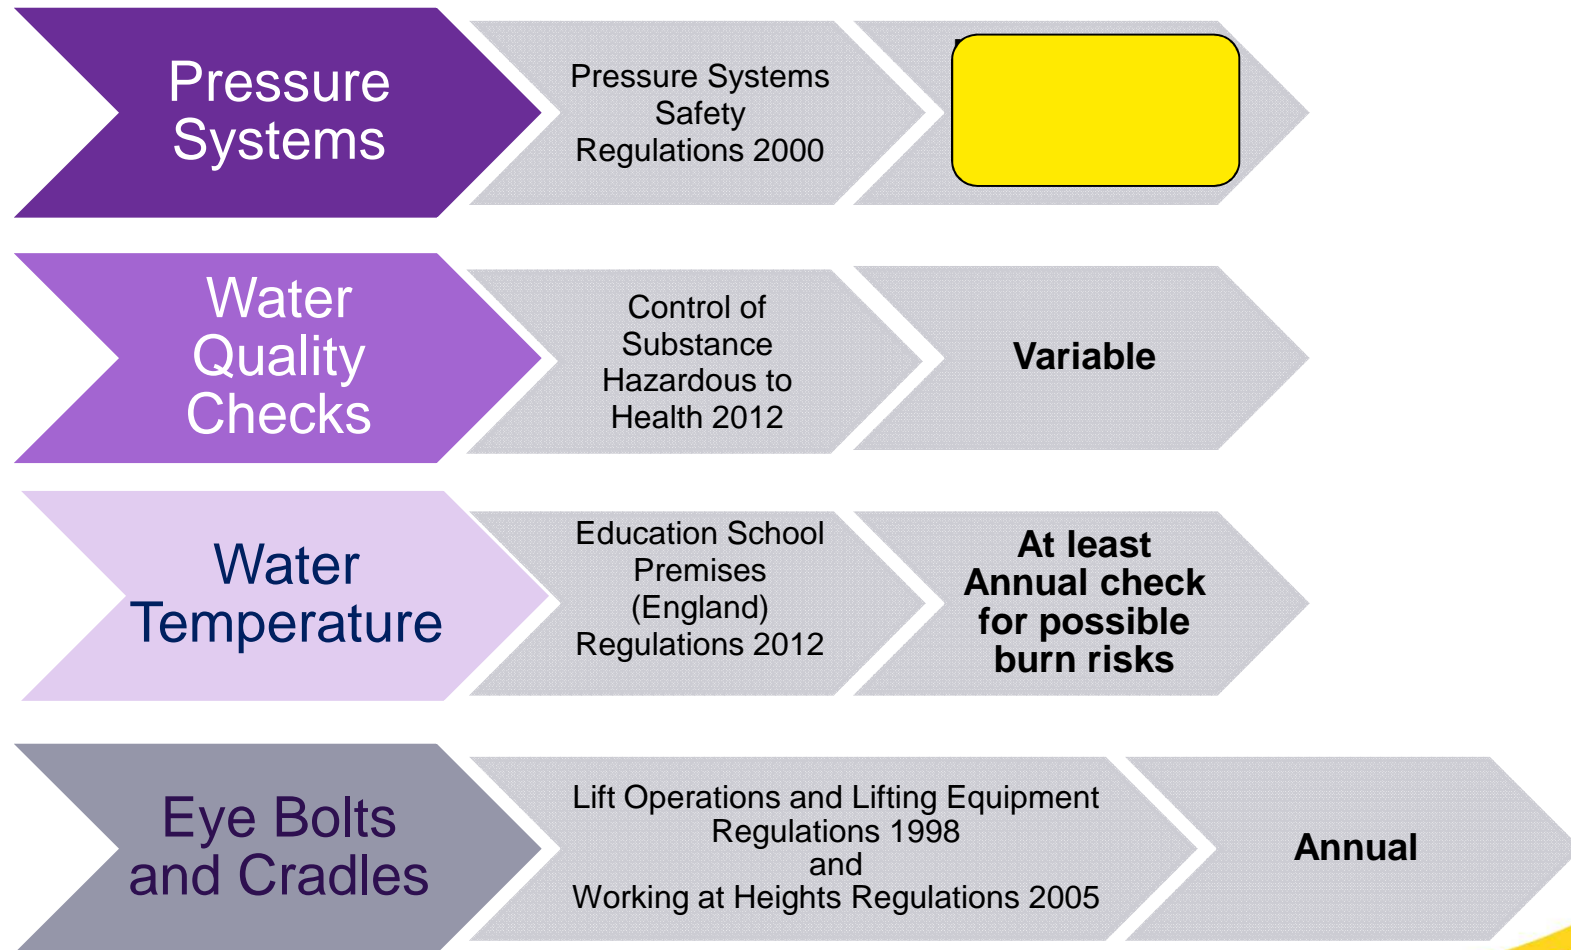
Pressure Systems

Pressure Systems Safety Regulations 2000

Water Quality Checks

Control of Substance Hazardous to Health 2012

Variable

Water Temperature

Education School Premises (England) Regulations 2012

At least Annual check for possible burn risks

Eye Bolts and Cradles

Lift Operations and Lifting Equipment Regulations 1998 and Working at Heights Regulations 2005

Annual